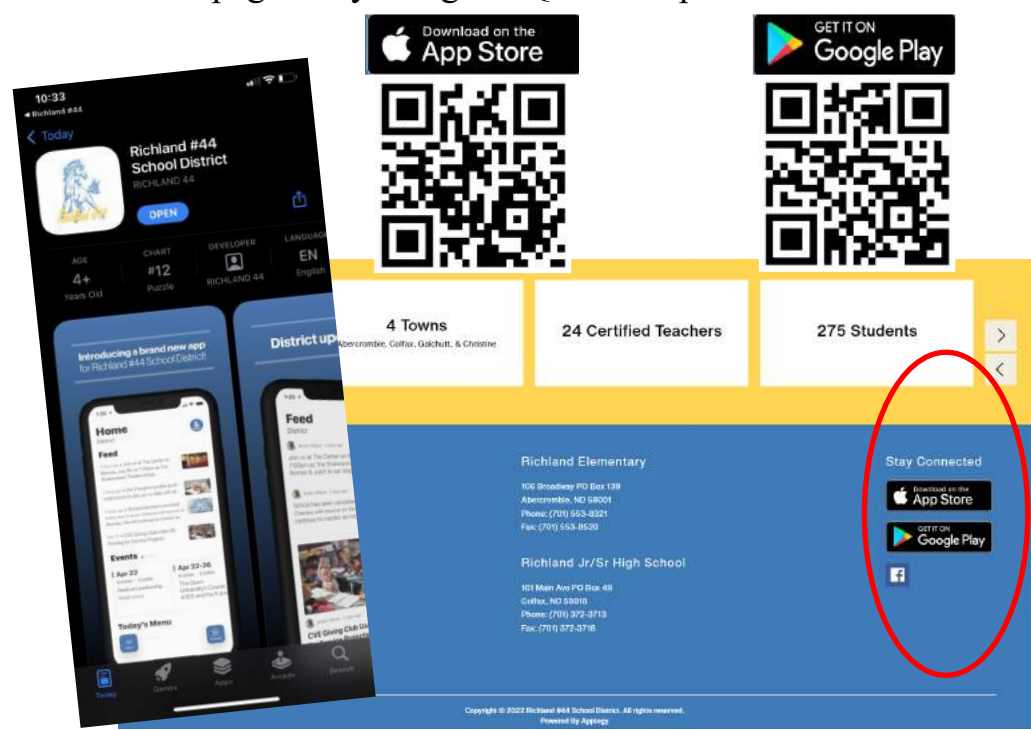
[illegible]

10:33
◂ Richland #44
< Today
Richland #44 School District
RICHLAND 44
OPEN

AGE
4+
Years Old

CHART
#12
Puzzle

DEVELOPER
RICHLAND 44

LANGUAGE
EN
English

Introducing a brand new app for Richland #44 School District!

Home
District
Feed
Events
Apr 22
Apr 22-26
Today's Menu

District up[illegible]
Feed
District
CVE Giving Club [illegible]

Today Games Apps Arcade Search

Download on the
App Store

GET IT ON
Google Play

4 Towns
Abercrombie, Colfax, Galchutt, & Christine

24 Certified Teachers

275 Students

Richland Elementary
106 Broadway PO Box 139
Abercrombie, ND 58001
Phone: (701) 553-8321
Fax: (701) 553-8520

Richland Jr/Sr High School
101 Main Ave PO Box 49
Colfax, ND 58018
Phone: (701) 372-3713
Fax: (701) 372-3716

Stay Connected
Download on the
App Store
GET IT ON
Google Play

Copyright © 2022 Richland #44 School District. All rights reserved.
Powered By Apptegy